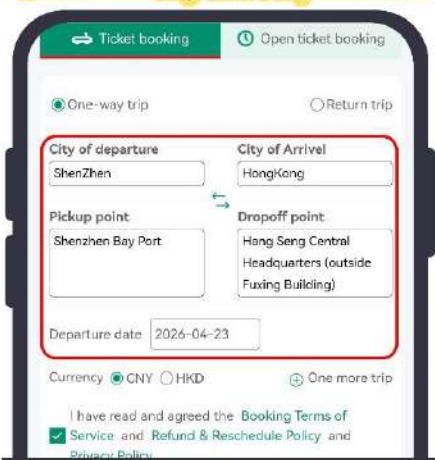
Ticket booking

Open ticket booking

One-way trip

Return trip

City of departure

ShenZhen

City of Arrivel

HongKong

Pickup point

Shenzhen Bay Port

Dropoff point

Hang Seng Central Headquarters (outside Fuxing Building)

Departure date 2026-04-23

Currency CNY HKD

One more trip

I have read and agreed the Booking Terms of Service and Refund & Reschedule Policy and Privacy Policy